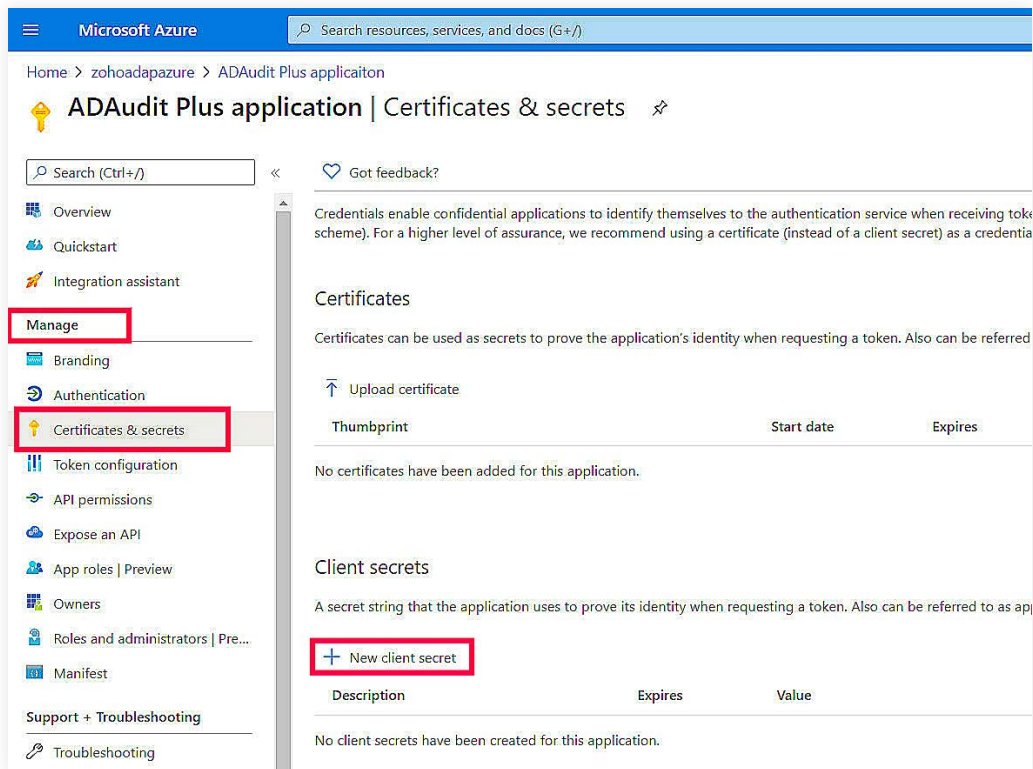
Microsoft Azure

Search resources, services, and docs (G+/)

Home > zohoadapazure > ADAudit Plus applicaiton

ADAudit Plus application | Certificates & secrets

Search (Ctrl+/)

«

Overview

Quickstart

Integration assistant

Manage

Branding

Authentication

Certificates & secrets

Token configuration

API permissions

Expose an API

App roles | Preview

Owners

Roles and administrators | Pre...

Manifest

Support + Troubleshooting

Troubleshooting

Got feedback?

Credentials enable confidential applications to identify themselves to the authentication service when receiving toke scheme). For a higher level of assurance, we recommend using a certificate (instead of a client secret) as a credentia

Certificates

Certificates can be used as secrets to prove the application's identity when requesting a token. Also can be referred

Upload certificate

| Thumbprint | Start date | Expires |
|---|---|---|

No certificates have been added for this application.

Client secrets

A secret string that the application uses to prove its identity when requesting a token. Also can be referred to as app

New client secret

| Description | Expires | Value |
|---|---|---|

No client secrets have been created for this application.